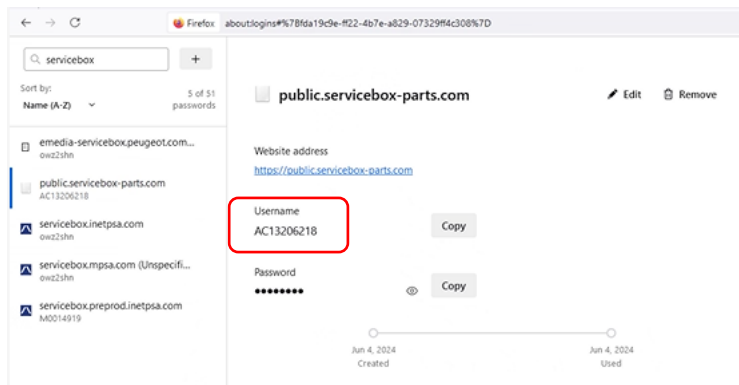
Firefox about:logins#%7Bfda19c9e-ff22-4b7e-a829-07329ff4c308%7D

servicebox +

Sort by:
Name (A-Z)

5 of 51 passwords

emedia-servicebox.peugeot.com...
owz2shn

public.servicebox-parts.com
AC13206218

servicebox.inetpsa.com
owz2shn

servicebox.mpsa.com (Unspecifi...
owz2shn

servicebox.preprod.inetpsa.com
M0014919

public.servicebox-parts.com

Edit Remove

Website address
https://public.servicebox-parts.com

Username
AC13206218

Copy

Password
••••••••

Copy

Jun 4, 2024
Created

Jun 4, 2024
Used